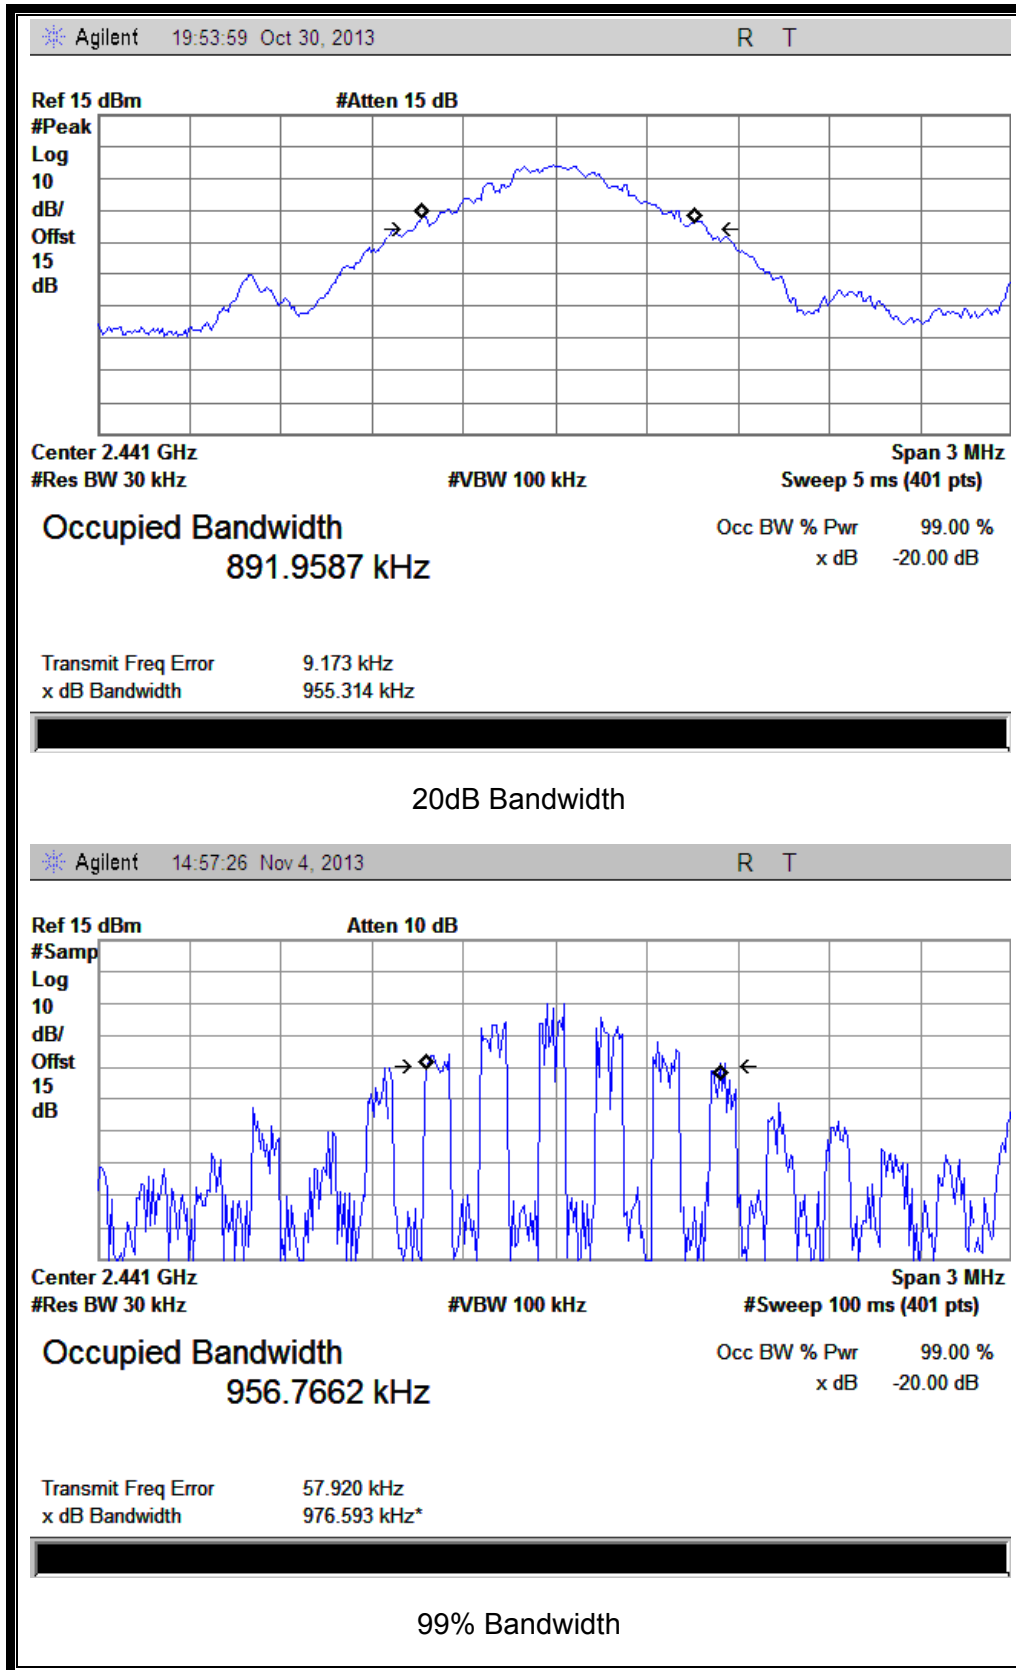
Agilent 19:53:59 Oct 30, 2013 R T

Ref 15 dBm #Atten 15 dB
#Peak
Log
10
dB/
Offst
15
dB

Center 2.441 GHz Span 3 MHz
#Res BW 30 kHz #VBW 100 kHz Sweep 5 ms (401 pts)

Occupied Bandwidth
891.9587 kHz

Occ BW % Pwr 99.00 %
x dB -20.00 dB

Transmit Freq Error 9.173 kHz
x dB Bandwidth 955.314 kHz

20dB Bandwidth

Agilent 14:57:26 Nov 4, 2013 R T

Ref 15 dBm Atten 10 dB
#Samp
Log
10
dB/
Offst
15
dB

Center 2.441 GHz Span 3 MHz
#Res BW 30 kHz #VBW 100 kHz #Sweep 100 ms (401 pts)

Occupied Bandwidth
956.7662 kHz

Occ BW % Pwr 99.00 %
x dB -20.00 dB

Transmit Freq Error 57.920 kHz
x dB Bandwidth 976.593 kHz*

99% Bandwidth